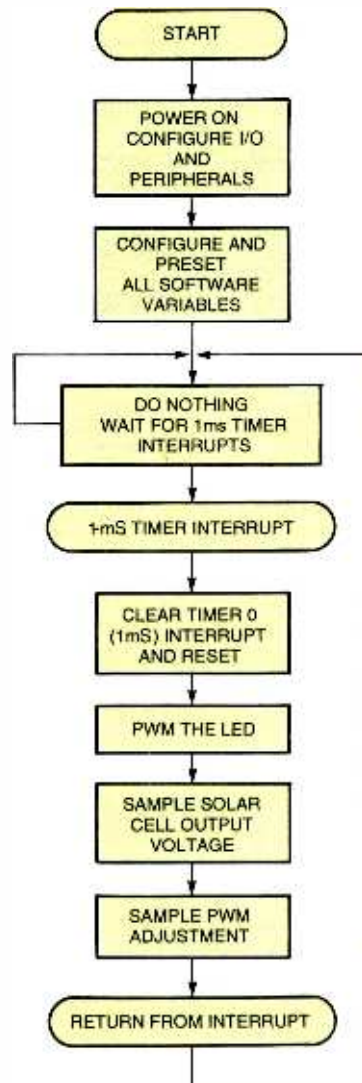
START

POWER ON CONFIGURE I/O AND PERIPHERALS

CONFIGURE AND PRESET ALL SOFTWARE VARIABLES

DO NOTHING WAIT FOR 1ms TIMER INTERRUPTS

1-mS TIMER INTERRUPT

CLEAR TIMER 0 (1mS) INTERRUPT AND RESET

PWM THE LED

SAMPLE SOLAR CELL OUTPUT VOLTAGE

SAMPLE PWM ADJUSTMENT

RETURN FROM INTERRUPT